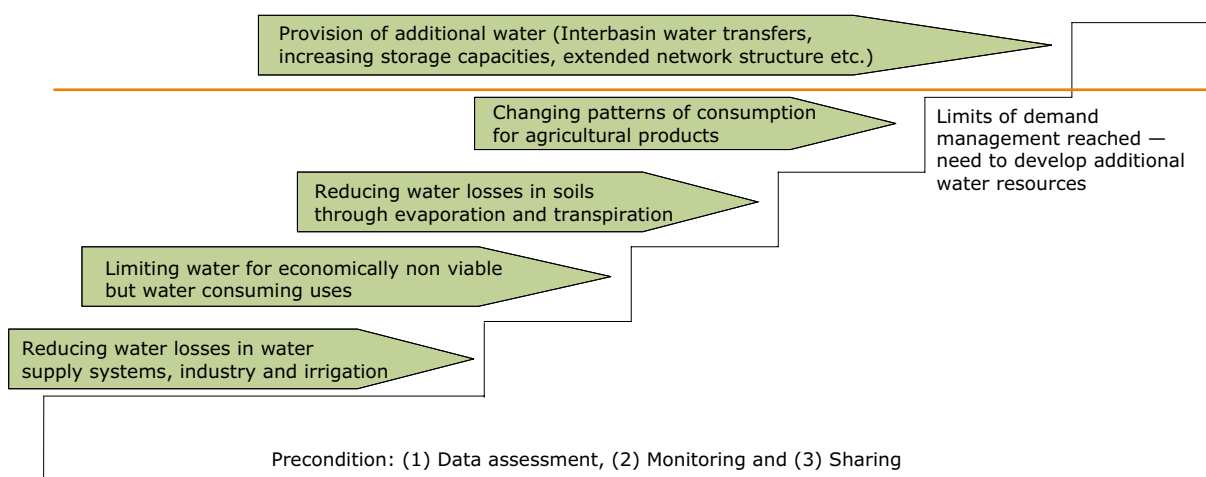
Provision of additional water (Interbasin water transfers, increasing storage capacities, extended network structure etc.)

Changing patterns of consumption for agricultural products

Limits of demand management reached — need to develop additional water resources

Reducing water losses in soils through evaporation and transpiration

Limiting water for economically non viable but water consuming uses

Reducing water losses in water supply systems, industry and irrigation

Precondition: (1) Data assessment, (2) Monitoring and (3) Sharing